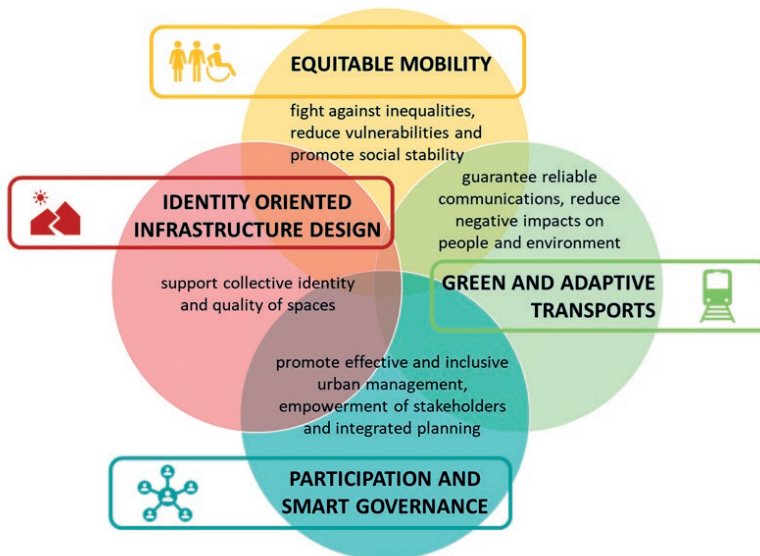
EQUITABLE MOBILITY

fight against inequalities, reduce vulnerabilities and promote social stability

IDENTITY ORIENTED INFRASTRUCTURE DESIGN

guarantee reliable communications, reduce negative impacts on people and environment

support collective identity and quality of spaces

GREEN AND ADAPTIVE TRANSPORTS

promote effective and inclusive urban management, empowerment of stakeholders and integrated planning

PARTICIPATION AND SMART GOVERNANCE